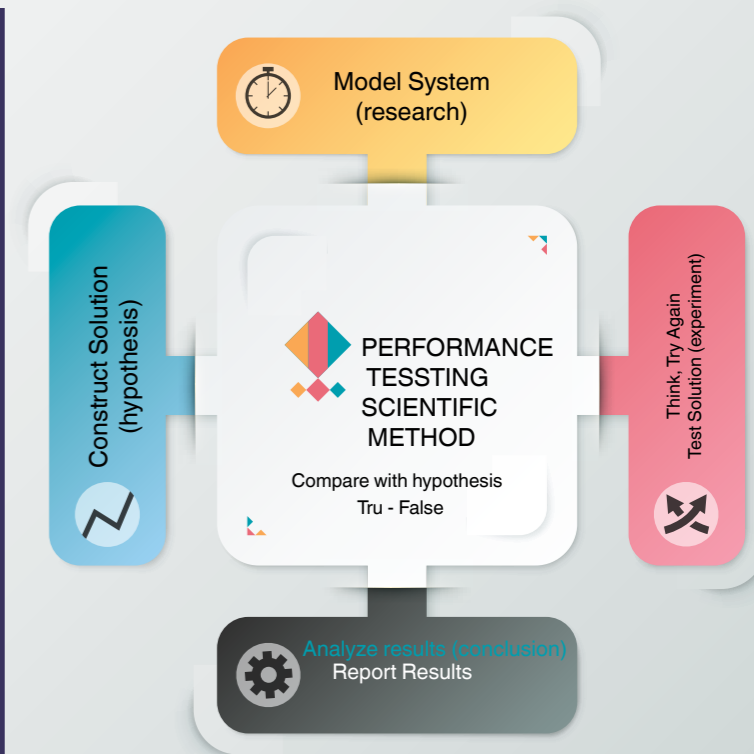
Model System
(research)

Construct Solution
(hypothesis)

PERFORMANCE
TESSTING
SCIENTIFIC
METHOD

Compare with hypothesis
Tru - False

Think, Try Again
Test Solution (experiment)

Analyze results (conclusion)
Report Results